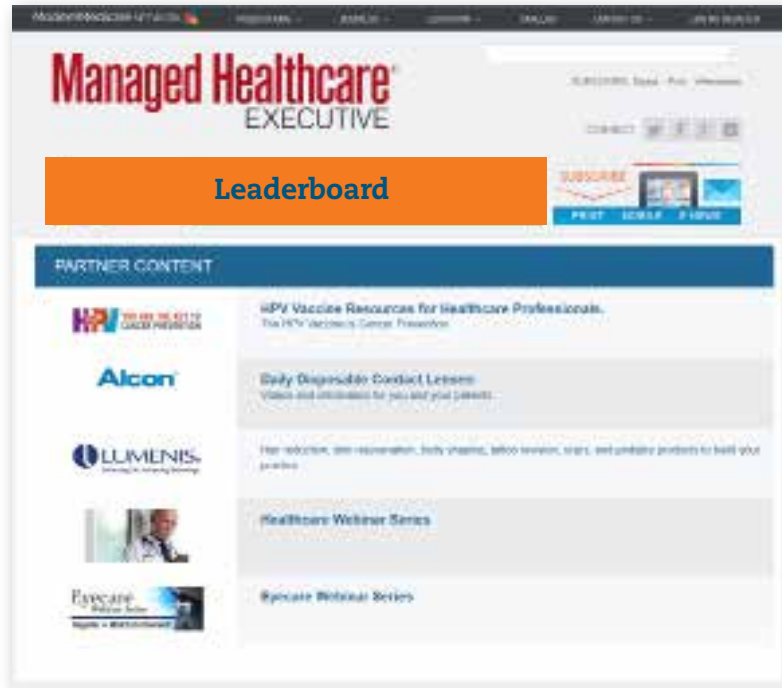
ModernMedicine NETWORK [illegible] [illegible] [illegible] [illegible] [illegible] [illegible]

Managed Healthcare® EXECUTIVE

SUBSCRIBE: Digital · Print · eNewsletter

CONNECT

Leaderboard

SUBSCRIBE

PRINT MOBILE E-ISSUE

PARTNER CONTENT

HPV YOU ARE THE KEY TO CANCER PREVENTION

HPV Vaccine Resources for Healthcare Professionals.
The HPV Vaccine is Cancer Prevention

Alcon

Daily Disposable Contact Lenses
Videos and information for you and your patients.

LUMENIS

Hair reduction, skin rejuvenation, body shaping, tattoo revision, scars, and podiatry products to build your practice.

Healthcare Webinar Series

Eyecare Webinar Series

Eyecare Webinar Series